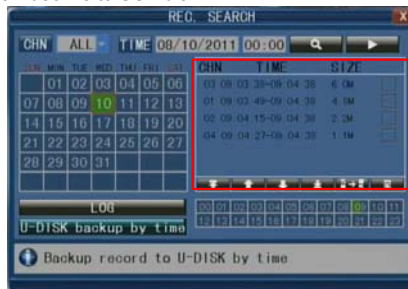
REC. SEARCH

CHN ALL TIME 08/10/2011 00:00

SUN MON TUE WED THU FRI SAT
01 02 03 04 05 06
07 08 09 10 11 12 13
14 15 16 17 18 19 20
21 22 23 24 25 26 27
28 29 30 31

| CHN | TIME | SIZE |
|---|---|---|
| 03 | 09:03:39~09:04:38 | 6.0M |
| 01 | 09:03:49~09:04:38 | 4.0M |
| 02 | 09:04:15~09:04:38 | 2.3M |
| 04 | 09:04:27~09:04:38 | 1.1M |

LOG
U-DISK backup by time

01 02 03 04 05 06 07 08 09 10 11
12 13 14 15 16 17 18 19 20 21 22 23

Backup record to U-DISK by time